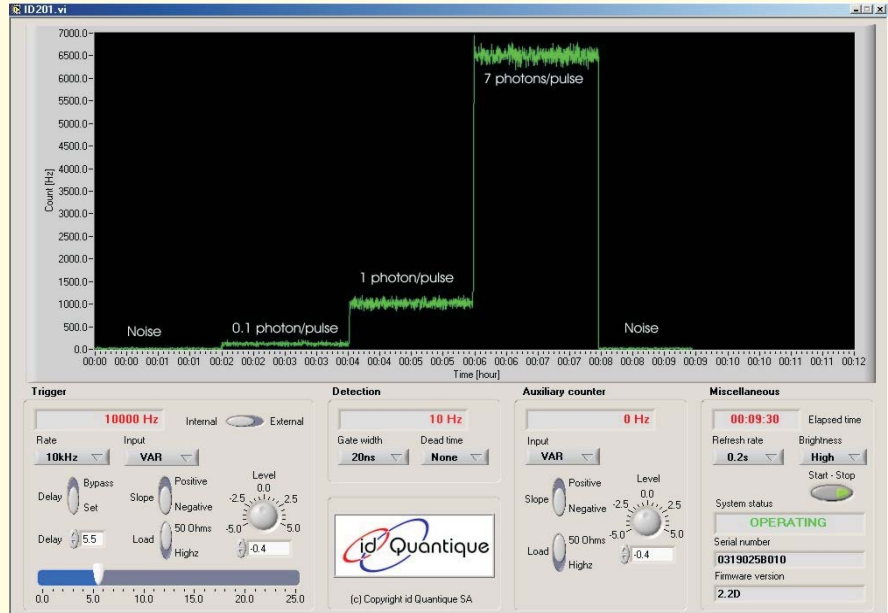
ID201.vi

7000.0
6500.0
6000.0
5500.0
5000.0
4500.0
4000.0
3500.0
3000.0
2500.0
2000.0
1500.0
1000.0
500.0
0.0

Count [Hz]

7 photons/pulse

1 photon/pulse

Noise

0.1 photon/pulse

Noise

00:00 00:00 00:01 00:01 00:02 00:02 00:03 00:03 00:04 00:04 00:05 00:05 00:06 00:06 00:07 00:07 00:08 00:08 00:09 00:09 00:10 00:10 00:11 00:11 00:12

Time [hour]

Trigger

10000 Hz

Internal

External

Rate

10kHz

Input

VAR

Delay

Bypass

Set

Slope

Positive

Negative

Level

-2.5

0.0

2.5

-5.0

5.0

Delay

5.5

Load

50 Ohms

Highz

-0.4

0.0 5.0 10.0 15.0 20.0 25.0

Detection

10 Hz

Gate width

20ns

Dead time

None

id Quantique

(c) Copyright id Quantique SA

Auxiliary counter

0 Hz

Input

VAR

Slope

Positive

Negative

Level

-2.5

0.0

2.5

-5.0

5.0

Load

50 Ohms

Highz

-0.4

Miscellaneous

00:09:30

Elapsed time

Refresh rate

0.2s

Brightness

High

Start - Stop

System status

OPERATING

Serial number

0319025B010

Firmware version

2.2D